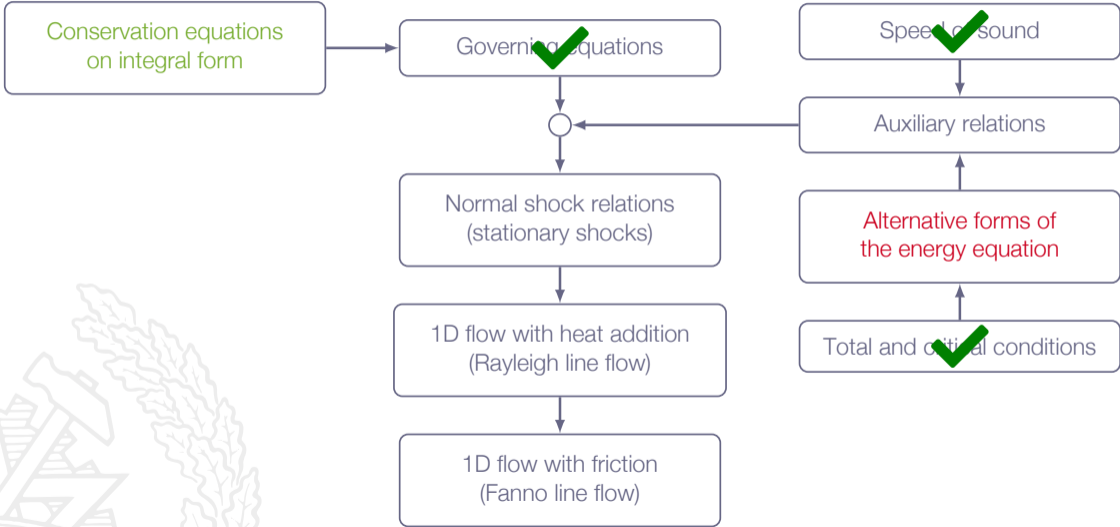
Conservation equations on integral form

Governing equations

Speed of sound

Auxiliary relations

Normal shock relations (stationary shocks)

Alternative forms of the energy equation

1D flow with heat addition (Rayleigh line flow)

Total and critical conditions

1D flow with friction (Fanno line flow)